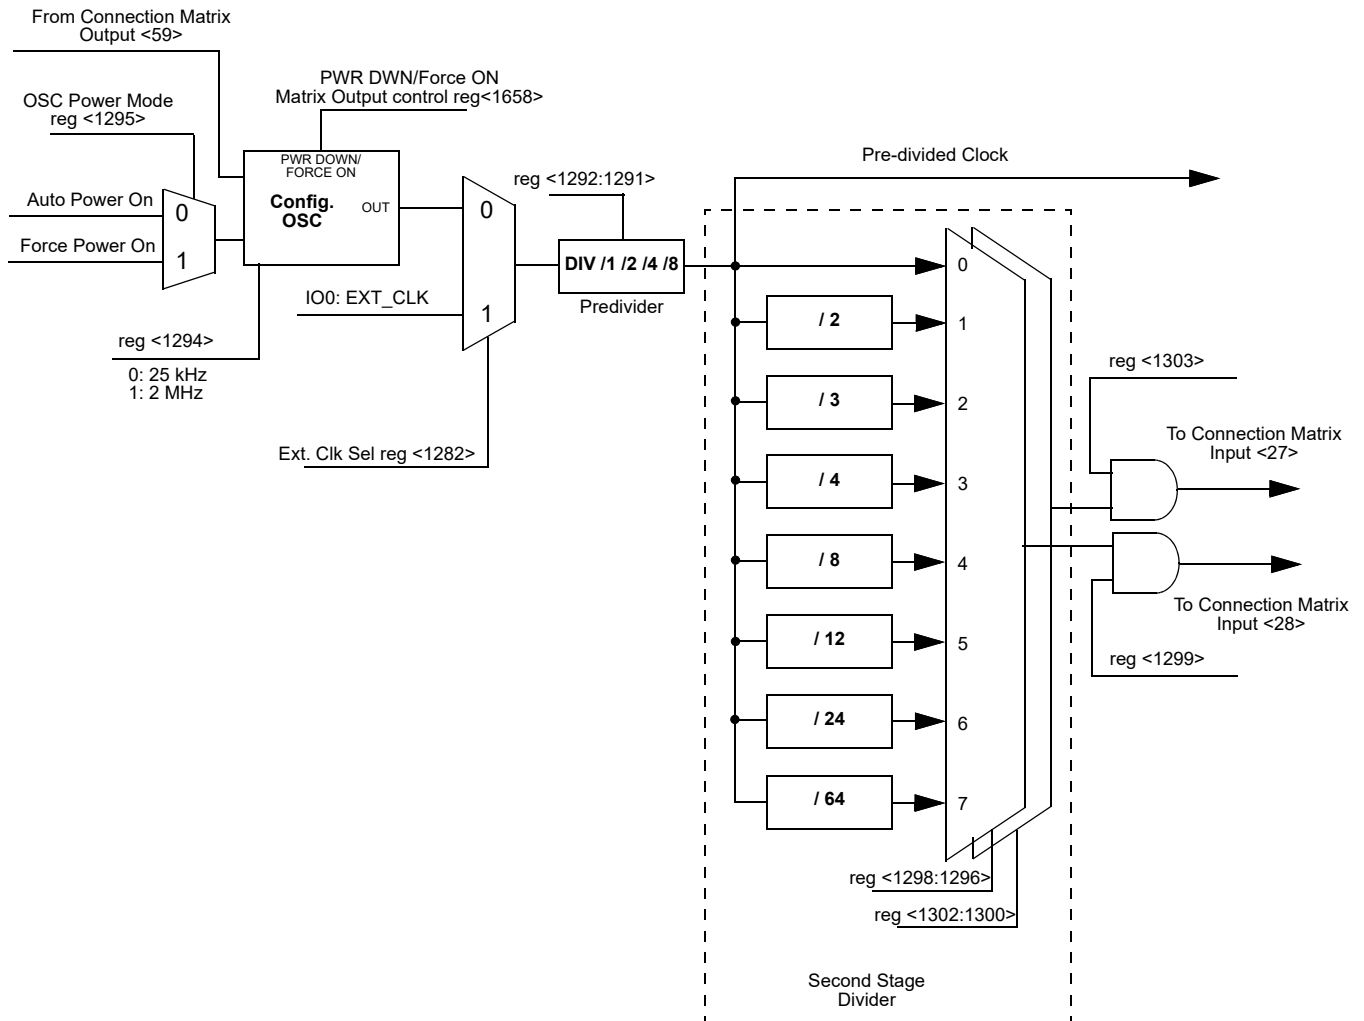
From Connection Matrix
Output <59>

PWR DWN/Force ON
Matrix Output control reg<1658>

OSC Power Mode
reg <1295>

PWR DOWN/
FORCE ON

Config.
OSC

OUT

Auto Power On

0

Force Power On

1

reg <1294>

0: 25 kHz
1: 2 MHz

0

IO0: EXT_CLK

1

Ext. Clk Sel reg <1282>

reg <1292:1291>

DIV /1 /2 /4 /8

Predivider

Pre-divided Clock

/ 2

/ 3

/ 4

/ 8

/ 12

/ 24

/ 64

0

1

2

3

4

5

6

7

reg <1298:1296>

reg <1302:1300>

Second Stage
Divider

reg <1303>

To Connection Matrix
Input <27>

To Connection Matrix
Input <28>

reg <1299>